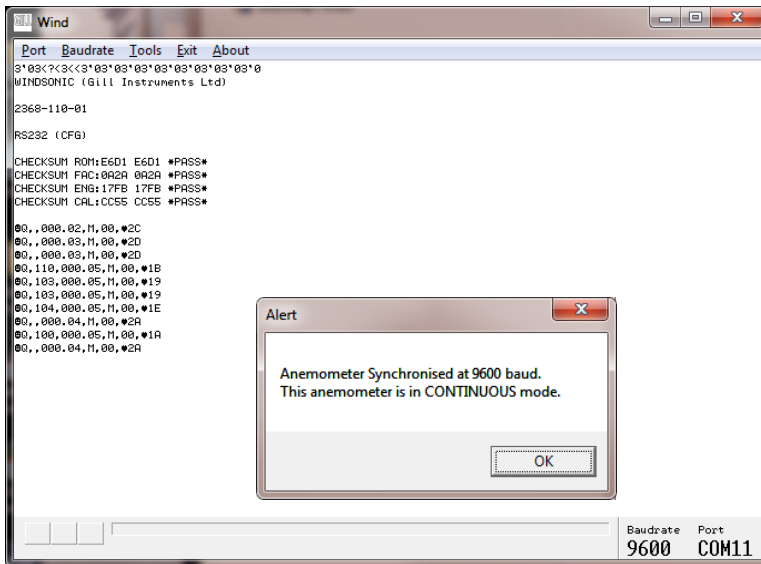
Wind

Port Baudrate Tools Exit About

3'03<?<3<<3'03'03'03'03'03'03'03'03'0
WINDSONIC (Gill Instruments Ltd)

2368-110-01

RS232 (CFG)

CHECKSUM ROM:E6D1 E6D1 *PASS*
CHECKSUM FAC:0A2A 0A2A *PASS*
CHECKSUM ENG:17FB 17FB *PASS*
CHECKSUM CAL:CC55 CC55 *PASS*

☻Q,,000.02,M,00,♥2C
☻Q,,000.03,M,00,♥2D
☻Q,,000.03,M,00,♥2D
☻Q,110,000.05,M,00,♥1B
☻Q,103,000.05,M,00,♥19
☻Q,103,000.05,M,00,♥19
☻Q,104,000.05,M,00,♥1E
☻Q,,000.04,M,00,♥2A
☻Q,100,000.05,M,00,♥1A
☻Q,,000.04,M,00,♥2A

Alert

Anemometer Synchronised at 9600 baud.
This anemometer is in CONTINUOUS mode.

OK

Baudrate 9600
Port COM11